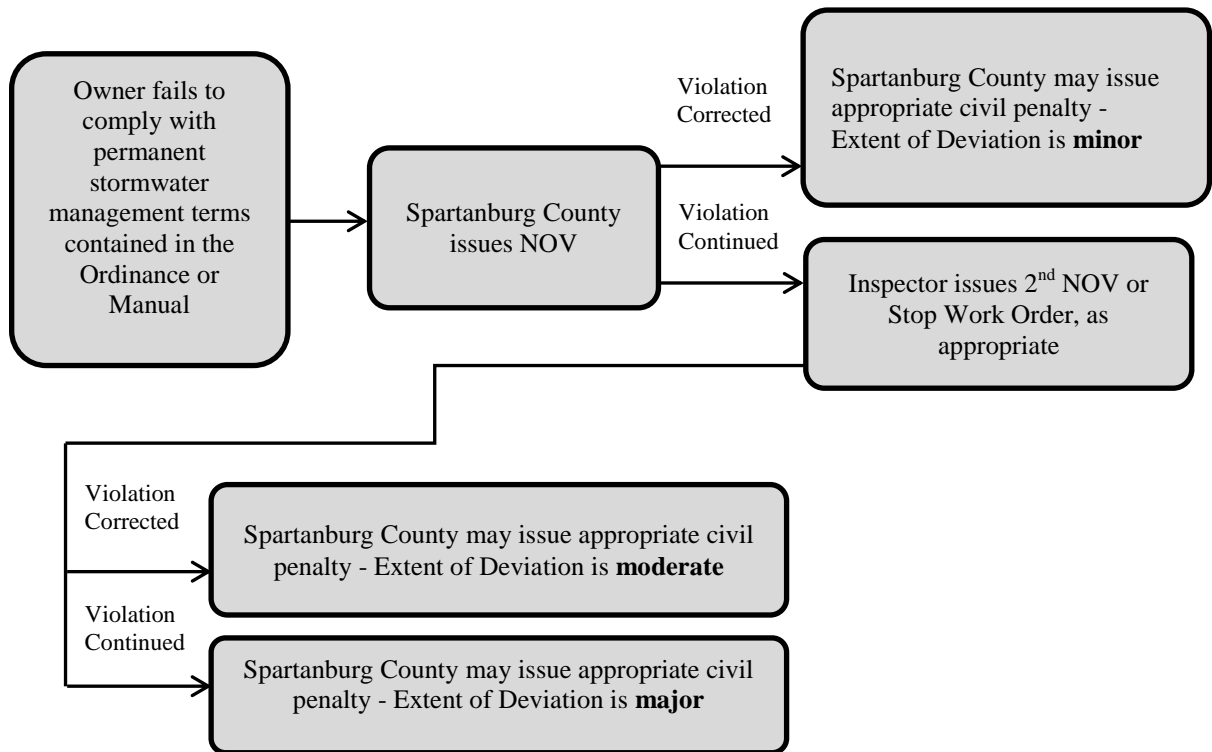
Owner fails to comply with permanent stormwater management terms contained in the Ordinance or Manual

Spartanburg County issues NOV

Violation Corrected

Spartanburg County may issue appropriate civil penalty - Extent of Deviation is **minor**

Violation Continued

Inspector issues $2^{nd}$ NOV or Stop Work Order, as appropriate

Violation Corrected

Spartanburg County may issue appropriate civil penalty - Extent of Deviation is **moderate**

Violation Continued

Spartanburg County may issue appropriate civil penalty - Extent of Deviation is **major**